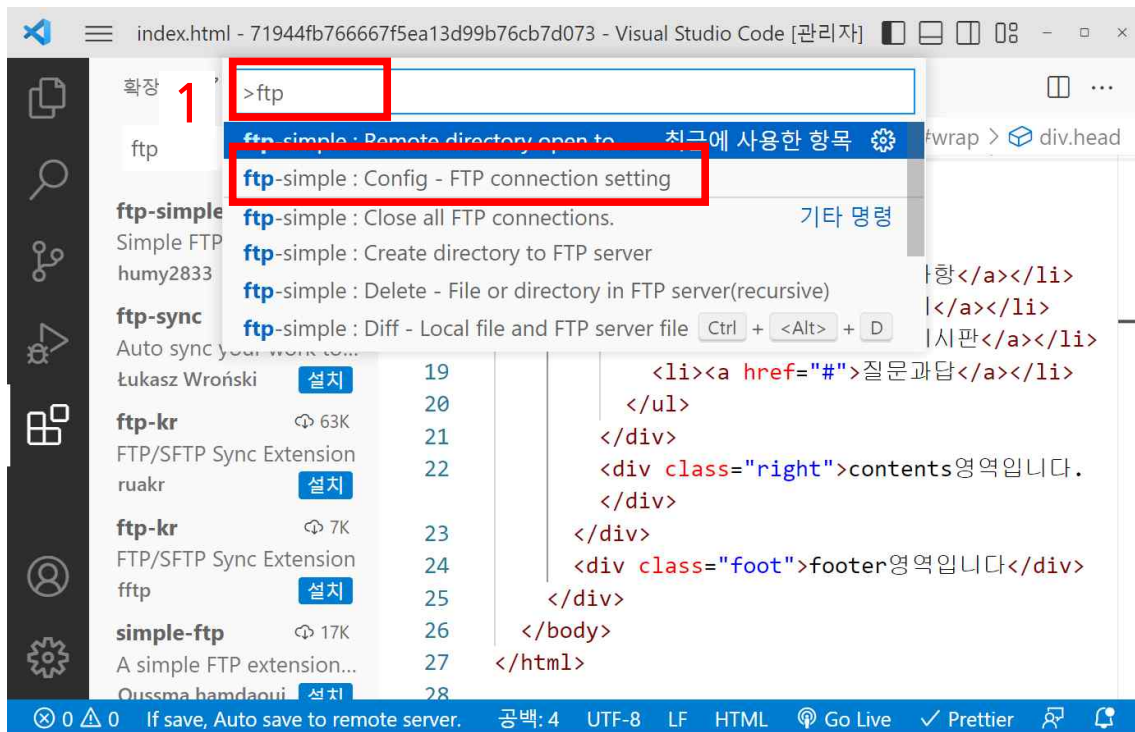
index.html - 71944fb766667f5ea13d99b76cb7d073 - Visual Studio Code [관리자]

확장

1

>ftp

ftp-simple : Remote directory open to 최근에 사용한 항목

ftp-simple : Config - FTP connection setting

ftp-simple : Close all FTP connections. 기타 명령

ftp-simple : Create directory to FTP server

ftp-simple : Delete - File or directory in FTP server(recursive)

ftp-simple : Diff - Local file and FTP server file Ctrl + <Alt> + D

#wrap > div.head

ftp

ftp-simple
Simple FTP
humy2833

ftp-sync
Auto sync your work to...
Łukasz Wroński 설치

ftp-kr 63K
FTP/SFTP Sync Extension
ruakr 설치

ftp-kr 7K
FTP/SFTP Sync Extension
fftp 설치

simple-ftp 17K
A simple FTP extension...
Oussma hamdaoui 설치

항</a></li>
l</a></li>
시판</a></li>
19 <li><a href="#">질문과답</a></li>
20 </ul>
21 </div>
22 <div class="right">contents영역입니다.
</div>
23 </div>
24 <div class="foot">footer영역입니다</div>
25 </div>
26 </body>
27 </html>
28

⊗ 0 ⚠ 0 If save, Auto save to remote server. 공백: 4 UTF-8 LF HTML Go Live ✓ Prettier